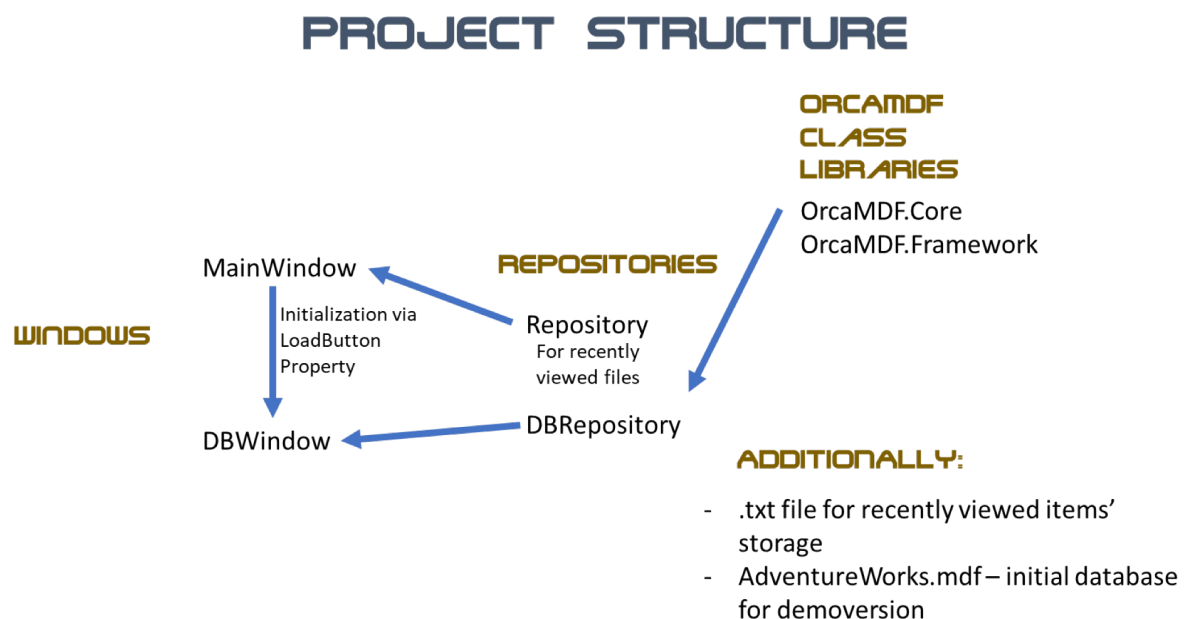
PROJECT STRUCTURE

ORCAMDF CLASS LIBRARIES

OrcaMDF.Core
OrcaMDF.Framework

REPOSITORIES

WINDOWS

MainWindow

Initialization via LoadButton Property

DBWindow

Repository
For recently viewed files

DBRepository

ADDITIONALLY:

- .txt file for recently viewed items' storage
- AdventureWorks.mdf – initial database for demoversion